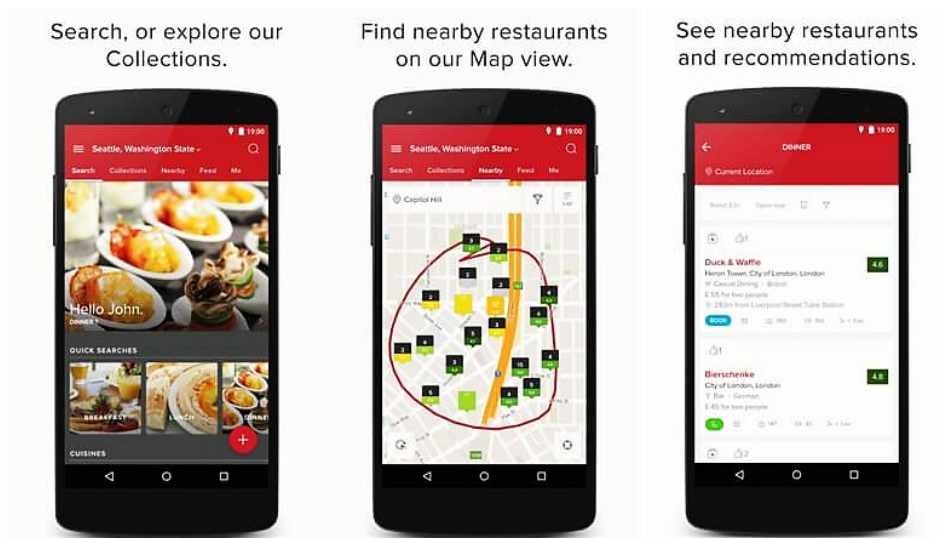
Search, or explore our Collections.

19:00
Seattle, Washington State
Search Collections Nearby Feed Me
Hello John.
DINNER
QUICK SEARCHES
BREAKFAST LUNCH DINNER
CUISINES

Find nearby restaurants on our Map view.

19:00
Seattle, Washington State
Search Collections Nearby Feed Me
Capitol Hill

See nearby restaurants and recommendations.

19:00
DINNER
Current Location
Rated 3.5+ Open now
Duck & Waffle
4.6
Heron Tower, City of London, London
Casual Dining · British
£ 55 for two people
283m from Liverpool Street Tube Station
BOOK
Bierschenke
4.8
City of London, London
Bar · German
£ 45 for two people